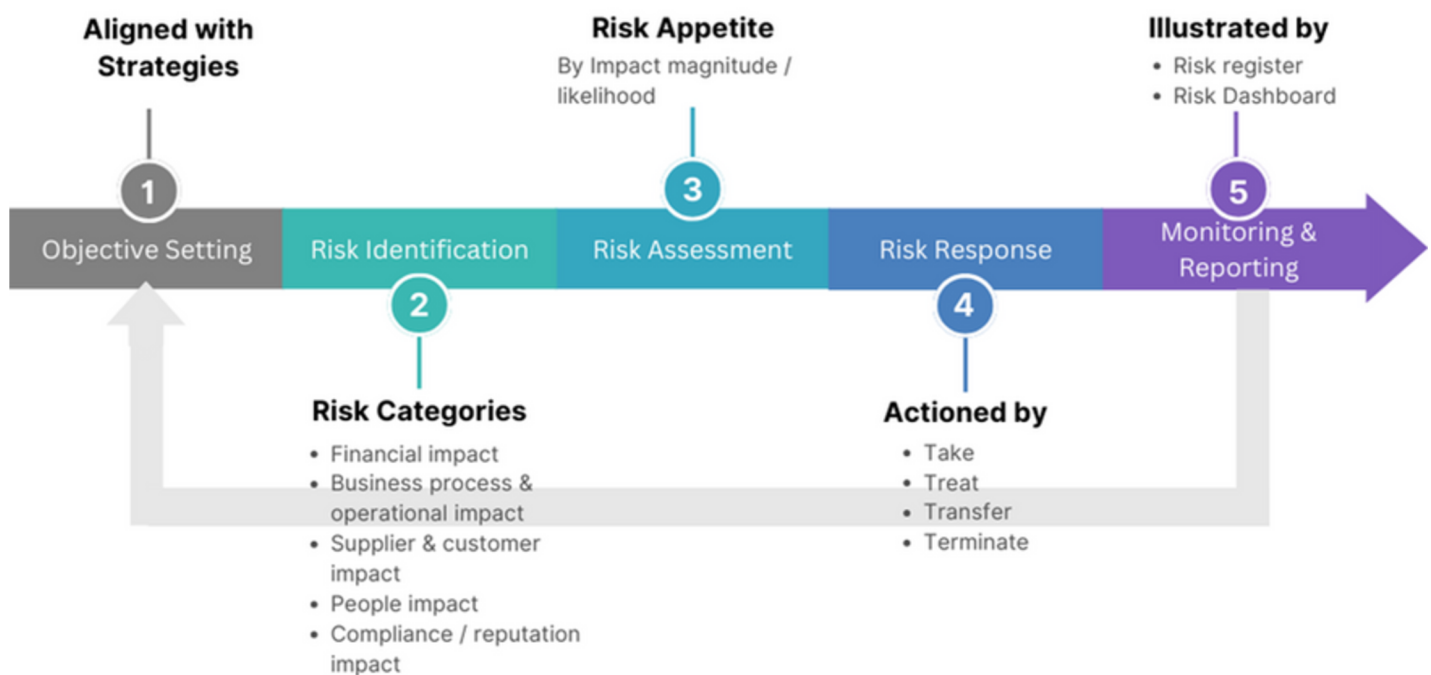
Aligned with Strategies

1

Objective Setting

Risk Appetite

By Impact magnitude / likelihood

3

Risk Assessment

Illustrated by

- Risk register
- Risk Dashboard

5

Monitoring & Reporting

Risk Identification

2

Risk Categories

- Financial impact
- Business process & operational impact
- Supplier & customer impact
- People impact
- Compliance / reputation impact

Risk Response

4

Actioned by

- Take
- Treat
- Transfer
- Terminate